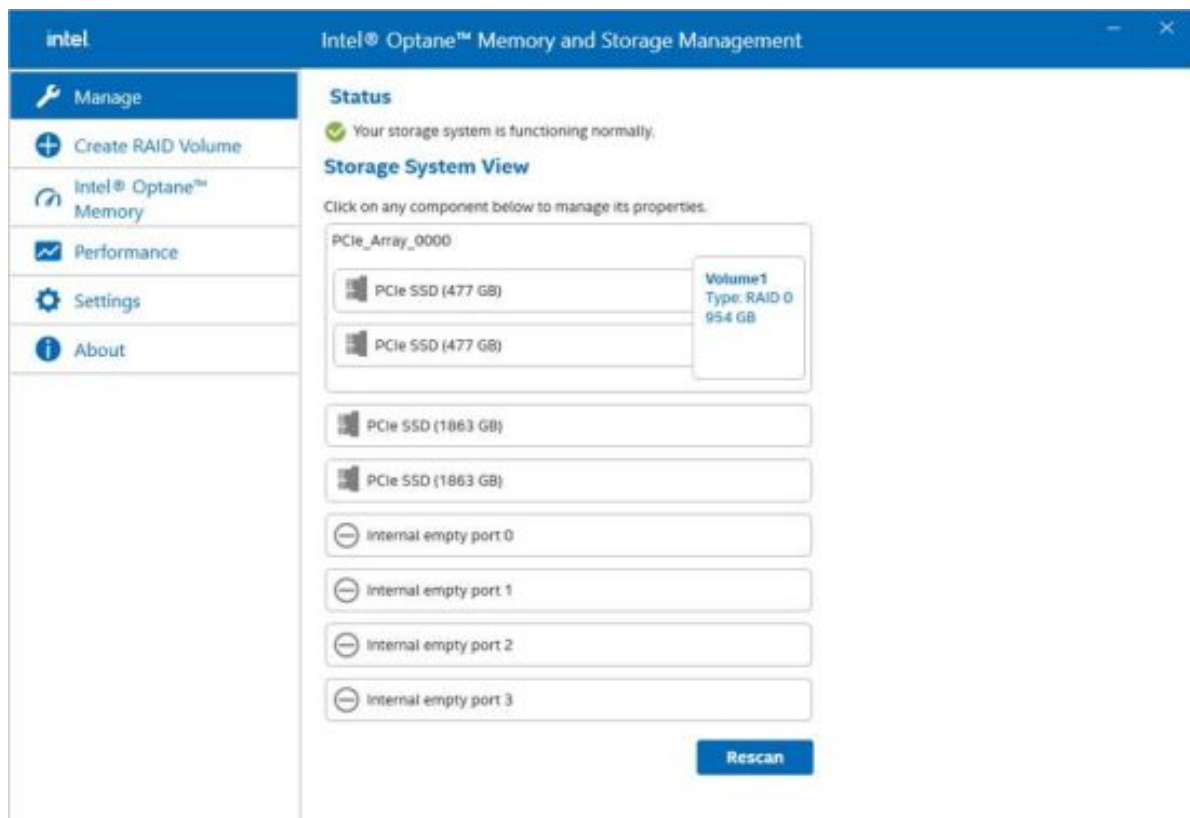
intel

Intel® Optane™ Memory and Storage Management

Manage

Create RAID Volume

Intel® Optane™ Memory

Performance

Settings

About

Status

Your storage system is functioning normally.

Storage System View

Click on any component below to manage its properties.

PCIe_Array_0000

PCIe SSD (477 GB)

PCIe SSD (477 GB)

Volume1
Type: RAID 0
954 GB

PCIe SSD (1863 GB)

PCIe SSD (1863 GB)

Internal empty port 0

Internal empty port 1

Internal empty port 2

Internal empty port 3

Rescan